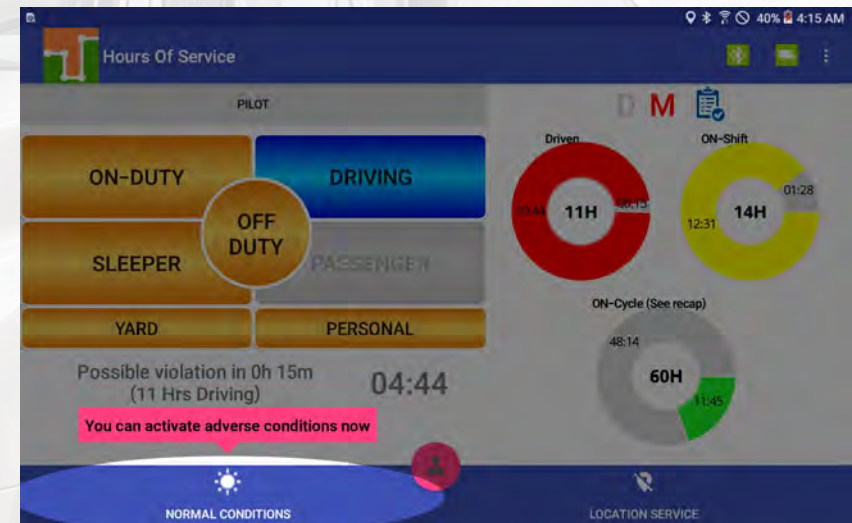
40% 4:15 AM
Hours Of Service
PILOT
D M
ON-DUTY
DRIVING
OFF DUTY
SLEEPER
PASSENGER
YARD
PERSONAL
Driven
10:44 11H 00:15
ON-Shift
12:31 14H 01:28
ON-Cycle (See recap)
48:14 60H 11:45
Possible violation in 0h 15m (11 Hrs Driving)
04:44
You can activate adverse conditions now
NORMAL CONDITIONS
LOCATION SERVICE